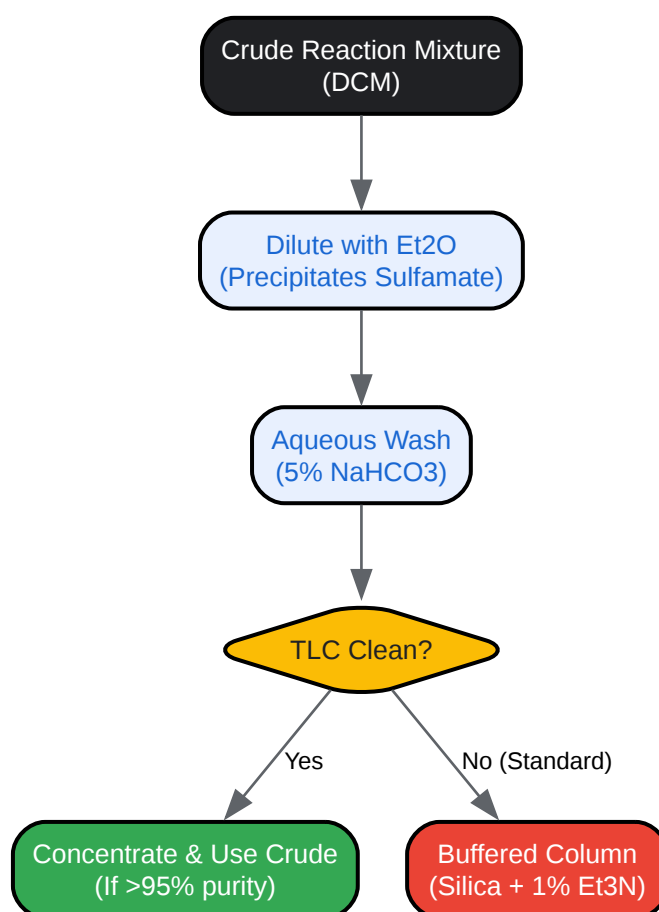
Crude Reaction Mixture
(DCM)

Dilute with Et2O
(Precipitates Sulfamate)

Aqueous Wash
(5% NaHCO3)

TLC Clean?

Yes

No (Standard)

Concentrate & Use Crude
(If >95% purity)

Buffered Column
(Silica + 1% Et3N)